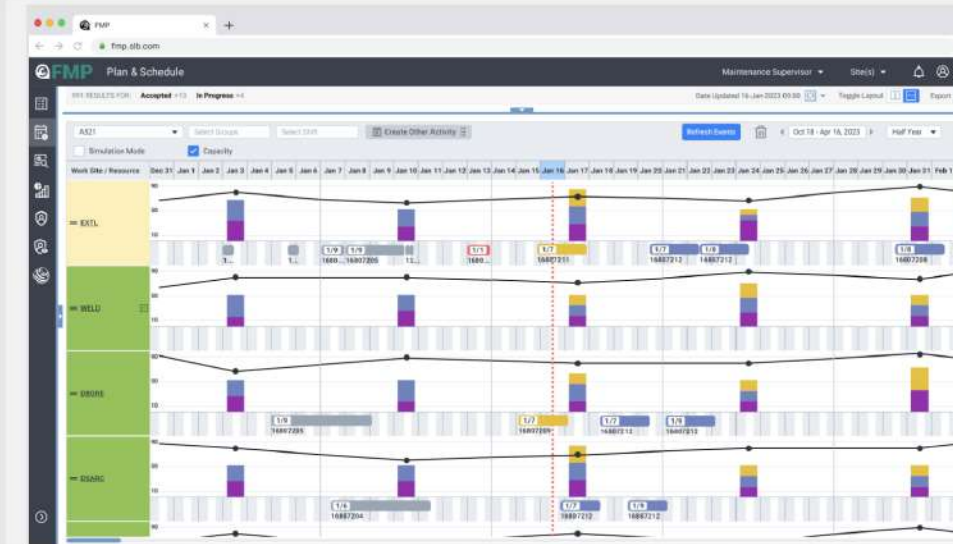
FMP
fmp.slb.com
FMP Plan & Schedule
Maintenance Supervisor Site(s)
PPI RESULTS FOR: Accepted +13 In Progress +4
Data Updated 16 Jan 2023 09:00
Toggle Layout
Export
A521
Select Groups
Select Shift
Create Other Activity
Refresh Events
Oct 18 - Apr 16, 2023
Half Year
Simulation Mode
Capacity
Work Site / Resource
Dec 31 Jan 1 Jan 2 Jan 3 Jan 4 Jan 5 Jan 6 Jan 7 Jan 8 Jan 9 Jan 10 Jan 11 Jan 12 Jan 13 Jan 14 Jan 15 Jan 16 Jan 17 Jan 18 Jan 19 Jan 20 Jan 21 Jan 22 Jan 23 Jan 24 Jan 25 Jan 26 Jan 27 Jan 28 Jan 29 Jan 30 Jan 31 Feb 1
EXTL
90
50
10
1/9 1/9 1/1 1/7 1/7 1/8 1/8
1... 1... 1680... 16807205 13... 1680... 16807211 16807212 16807212 16807208
WELD
90
50
10
DBORE
90
50
10
1/9 1/7 1/7 1/8
16807205 16807209 16807213 16807213
DSARC
90
50
10
1/4 1/7 1/9
16807204 16807212 16807212
90